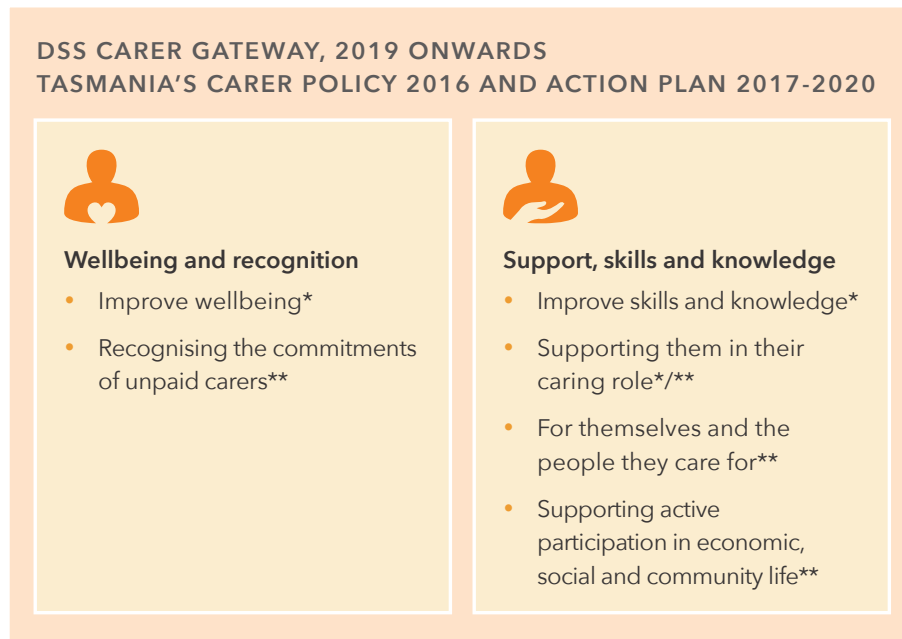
DSS CARER GATEWAY, 2019 ONWARDS
TASMANIA'S CARER POLICY 2016 AND ACTION PLAN 2017-2020

Wellbeing and recognition

- Improve wellbeing*
- Recognising the commitments of unpaid carers**

Support, skills and knowledge

- Improve skills and knowledge*
- Supporting them in their caring role*/**
- For themselves and the people they care for**
- Supporting active participation in economic, social and community life**